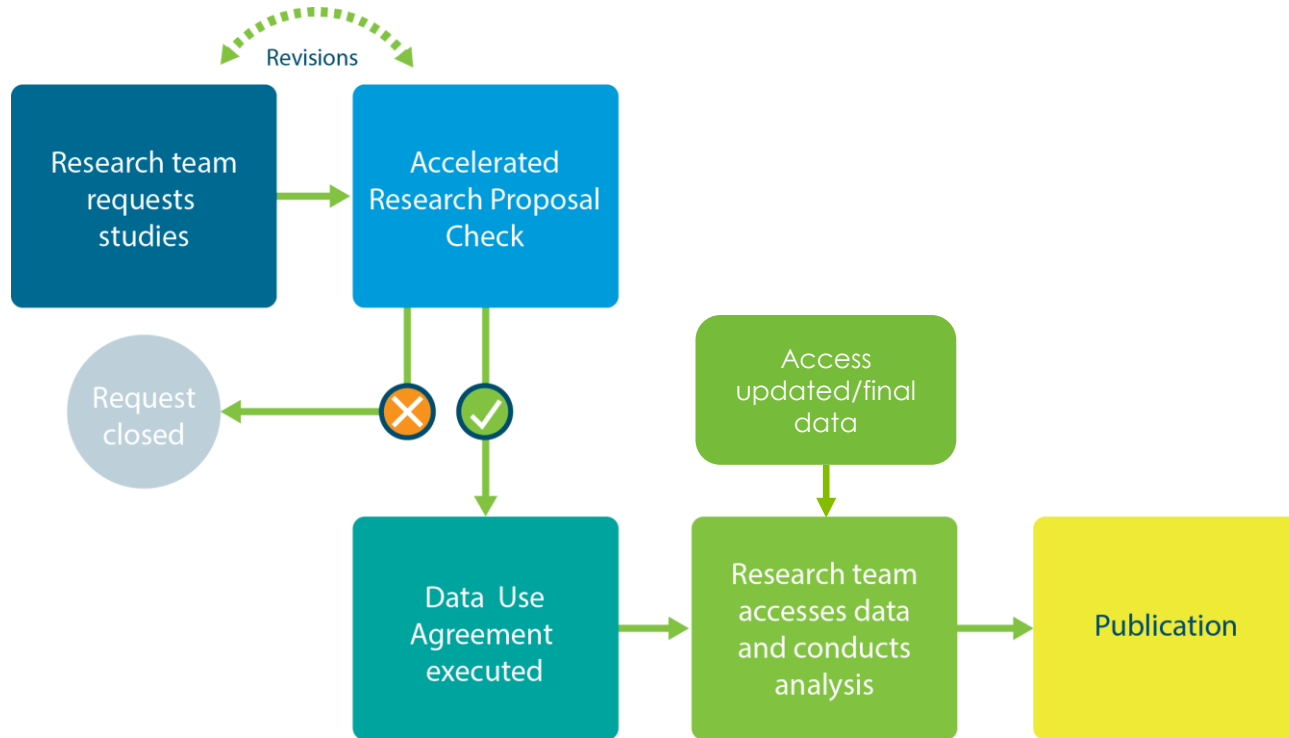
Revisions

Research team requests studies

Accelerated Research Proposal Check

Request closed

Access updated/final data

Data Use Agreement executed

Research team accesses data and conducts analysis

Publication